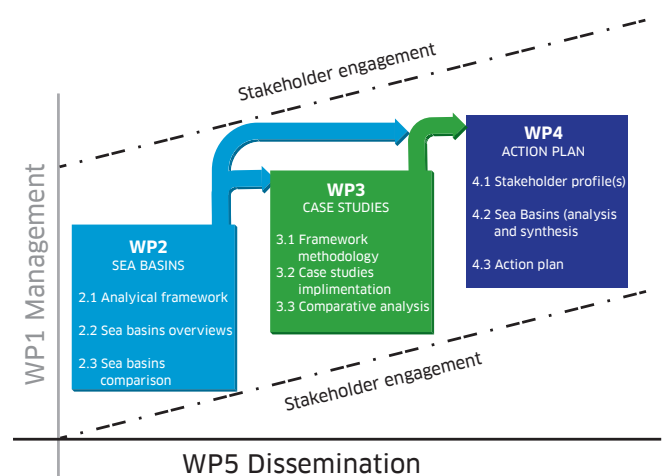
Stakeholder engagement

WP1 Management

WP2
SEA BASINS
2.1 Analyical framework
2.2 Sea basins overviews
2.3 Sea basins comparison

WP3
CASE STUDIES
3.1 Framework methodology
3.2 Case studies implimentation
3.3 Comparative analysis

WP4
ACTION PLAN
4.1 Stakeholder profile(s)
4.2 Sea Basins (analysis and synthesis
4.3 Action plan

Stakeholder engagement

WP5 Dissemination